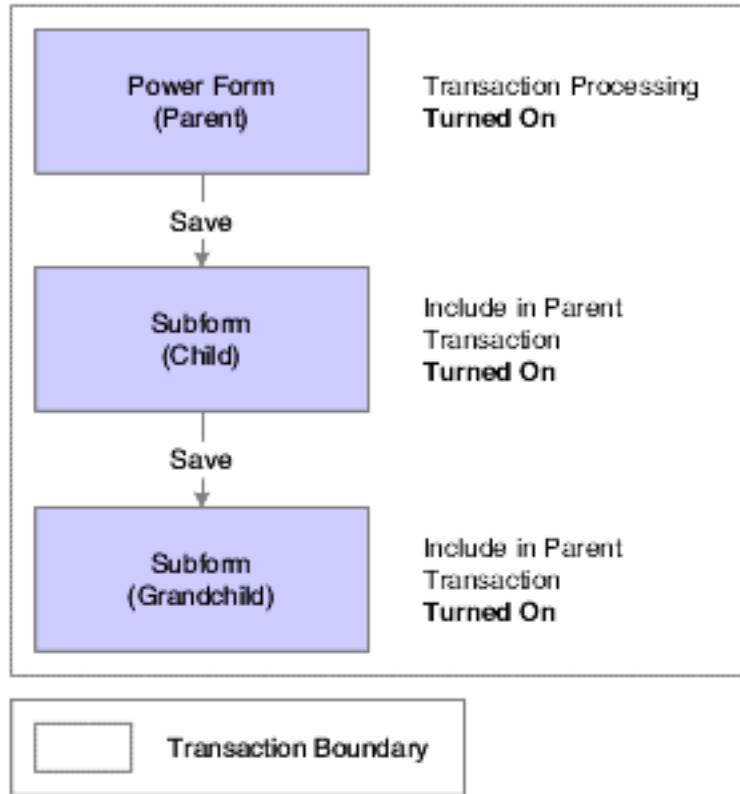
Power Form
(Parent)

Transaction Processing
**Turned On**

Save

Subform
(Child)

Include in Parent Transaction
**Turned On**

Save

Subform
(Grandchild)

Include in Parent Transaction
**Turned On**

Transaction Boundary